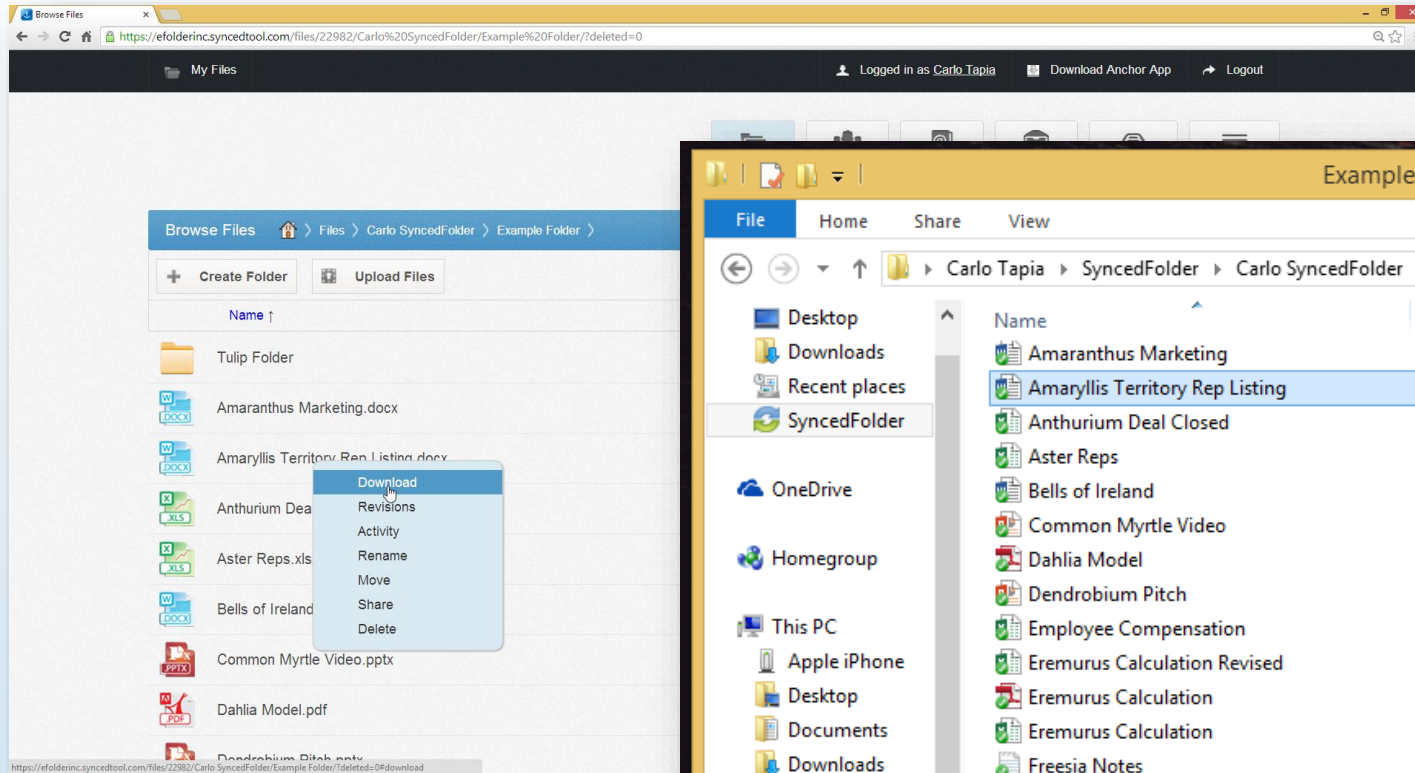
Browse Files

https://efolderinc.syncedtool.com/files/22982/Carlo%20SyncedFolder/Example%20Folder/?deleted=0

My Files

Logged in as Carlo Tapia

Download Anchor App

Logout

Browse Files

Files › Carlo SyncedFolder › Example Folder ›

Create Folder

Upload Files

Name ↑

Tulip Folder

Amaranthus Marketing.docx

Amaryllis Territory Rep Listing.docx

Anthurium Dea

Aster Reps.xls

Bells of Ireland

Common Myrtle Video.pptx

Dahlia Model.pdf

Dendrobium Pitch.pptx

Download
Revisions
Activity
Rename
Move
Share
Delete

https://efolderinc.syncedtool.com/files/22982/Carlo SyncedFolder/Example Folder/?deleted=0#download

Example

File
Home
Share
View

Carlo Tapia › SyncedFolder › Carlo SyncedFolder

Desktop
Downloads
Recent places
SyncedFolder
OneDrive
Homegroup
This PC
Apple iPhone
Desktop
Documents
Downloads

Name

Amaranthus Marketing
Amaryllis Territory Rep Listing
Anthurium Deal Closed
Aster Reps
Bells of Ireland
Common Myrtle Video
Dahlia Model
Dendrobium Pitch
Employee Compensation
Eremurus Calculation Revised
Eremurus Calculation
Eremurus Calculation
Freesia Notes